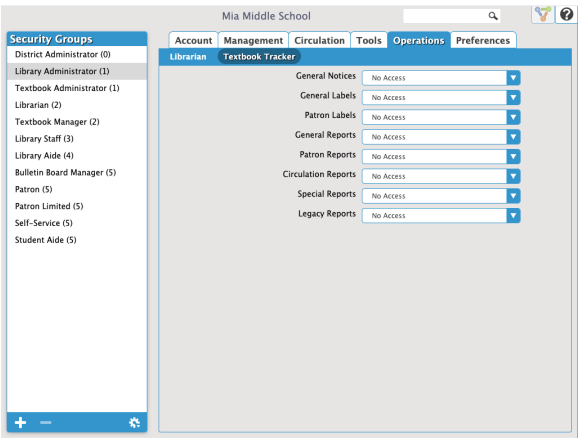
Mia Middle School

Security Groups
District Administrator (0)
Library Administrator (1)
Textbook Administrator (1)
Librarian (2)
Textbook Manager (2)
Library Staff (3)
Library Aide (4)
Bulletin Board Manager (5)
Patron (5)
Patron Limited (5)
Self-Service (5)
Student Aide (5)

Account | Management | Circulation | Tools | Operations | Preferences

Librarian | Textbook Tracker

General Notices: No Access
General Labels: No Access
Patron Labels: No Access
General Reports: No Access
Patron Reports: No Access
Circulation Reports: No Access
Special Reports: No Access
Legacy Reports: No Access